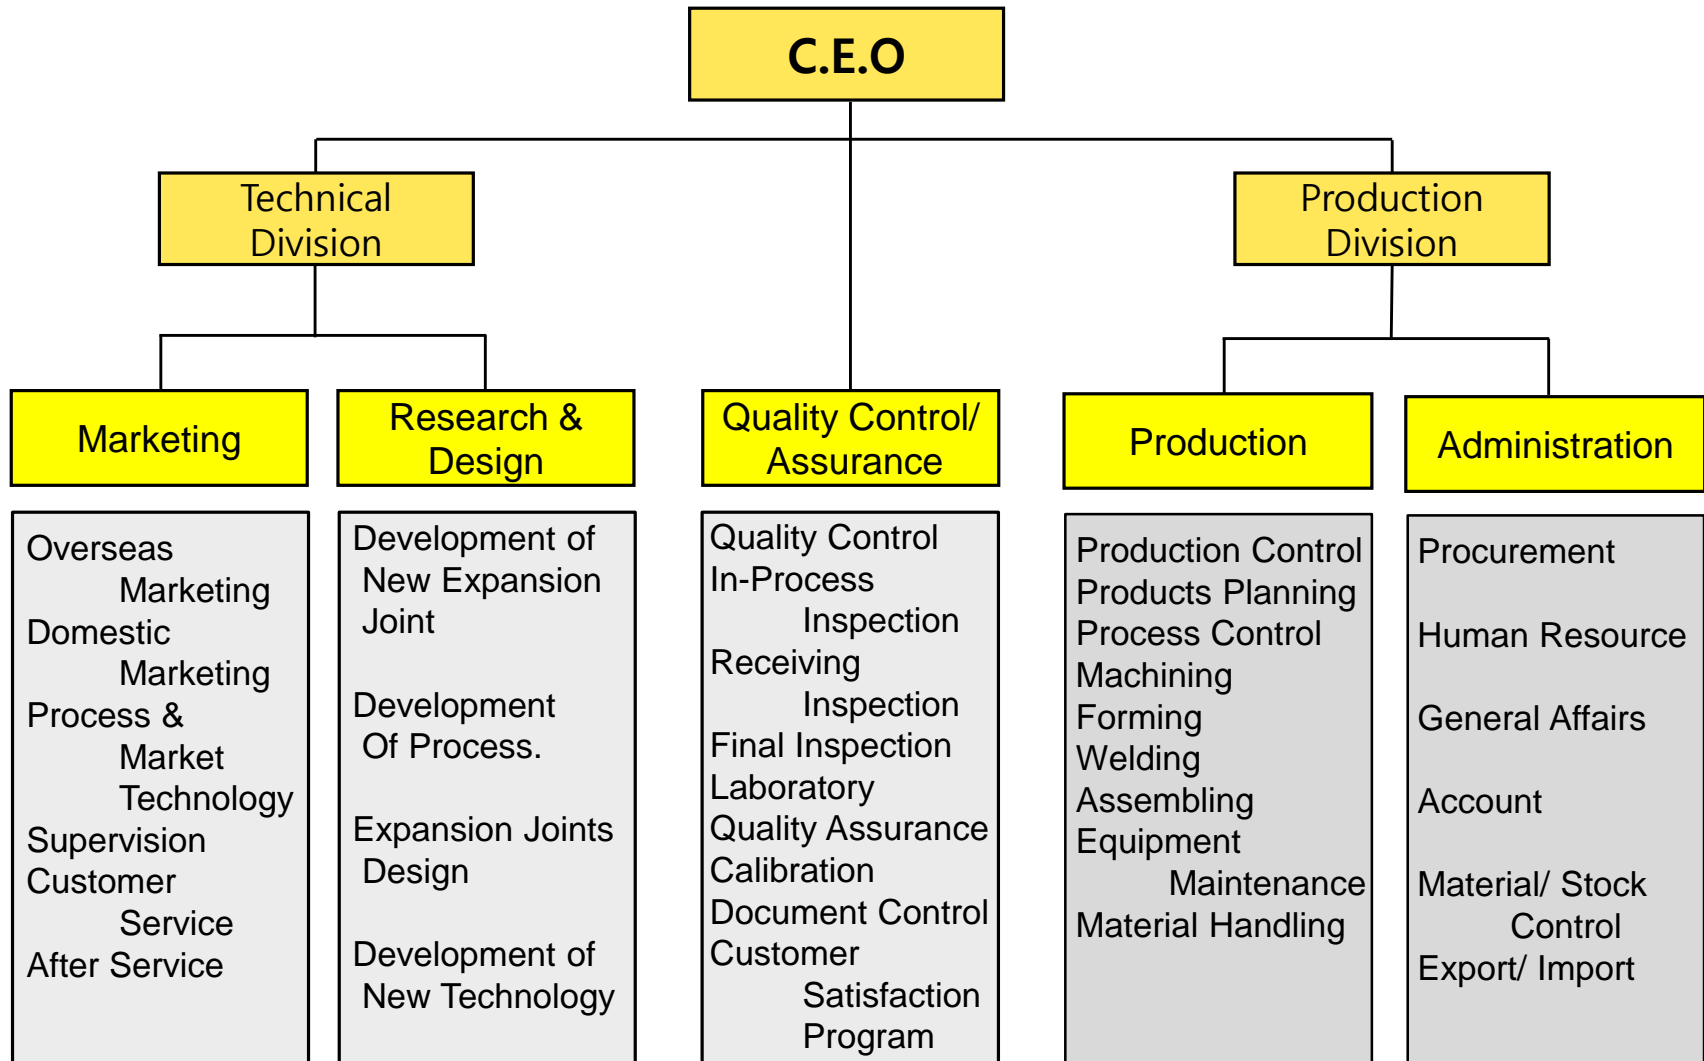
C.E.O

Technical Division

Production Division

Marketing

Research & Design

Quality Control/ Assurance

Production

Administration

Overseas Marketing
Domestic Marketing
Process & Market Technology
Supervision
Customer Service
After Service

Development of New Expansion Joint

Development Of Process.

Expansion Joints Design

Development of New Technology

Quality Control
In-Process Inspection
Receiving Inspection
Final Inspection
Laboratory
Quality Assurance
Calibration
Document Control
Customer Satisfaction Program

Production Control
Products Planning
Process Control
Machining
Forming
Welding
Assembling
Equipment Maintenance
Material Handling

Procurement

Human Resource

General Affairs

Account

Material/ Stock Control
Export/ Import